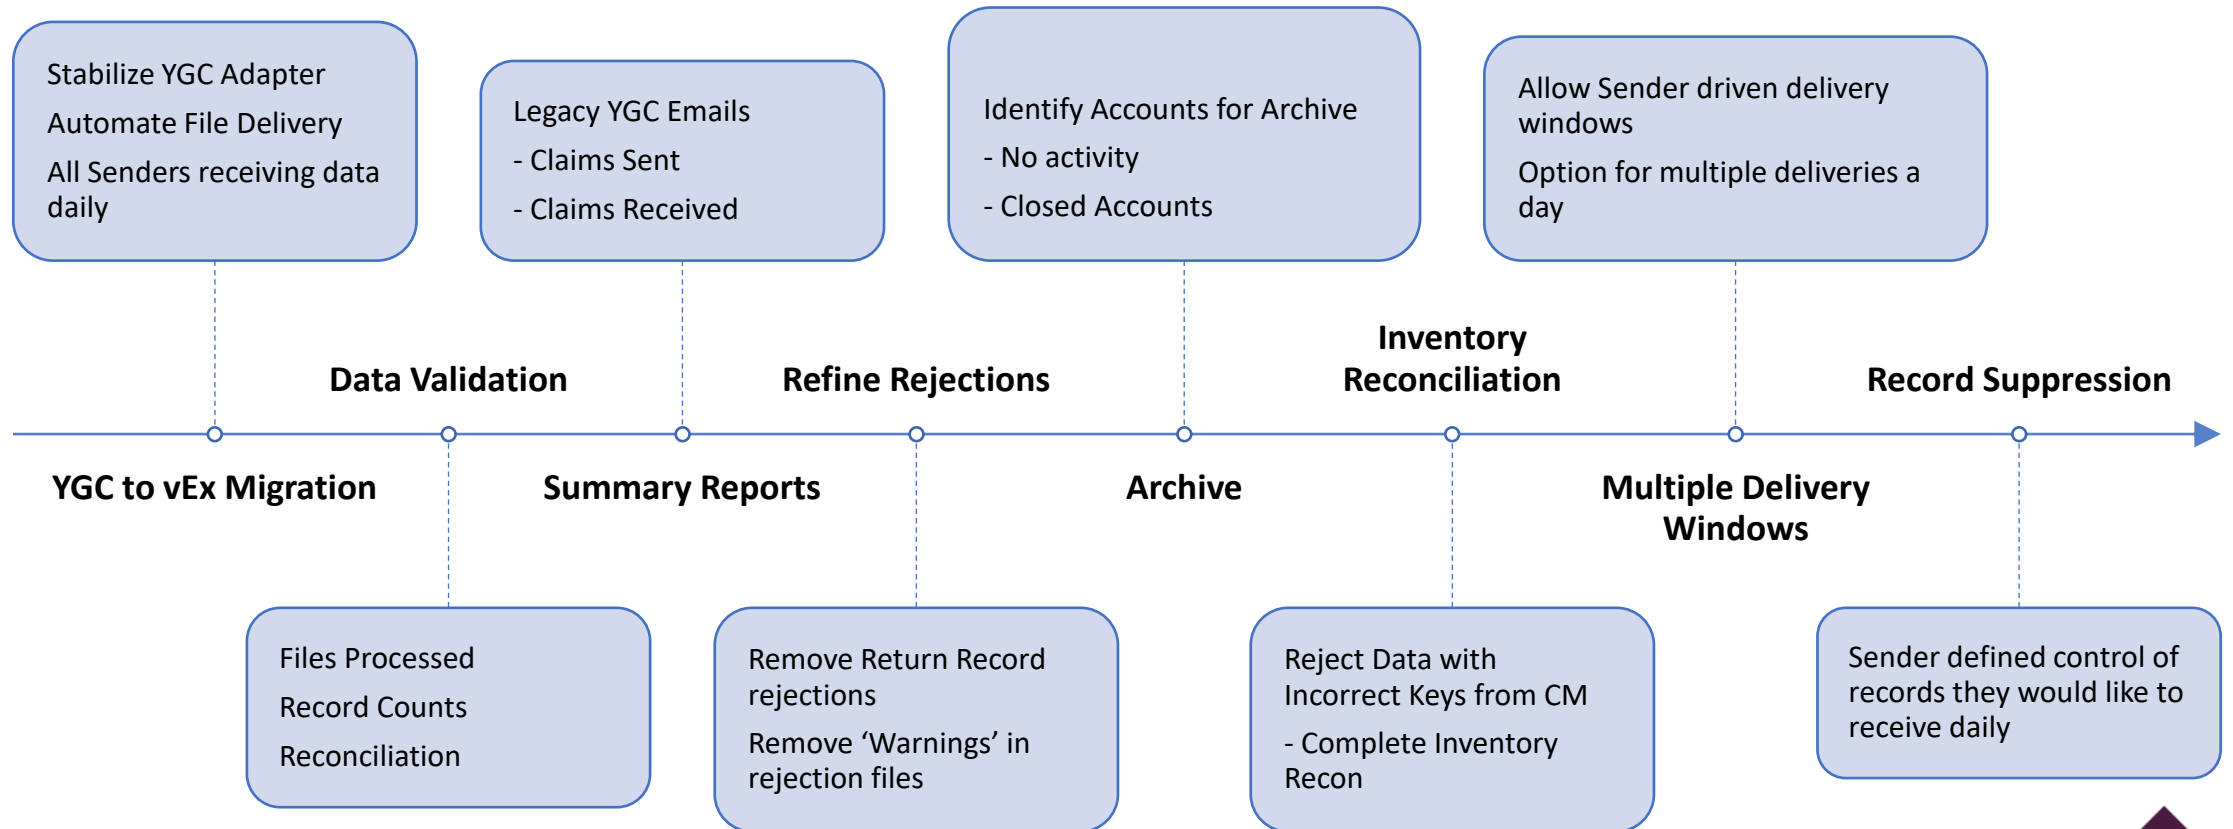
Stabilize YGC Adapter

Automate File Delivery

All Senders receiving data daily

Legacy YGC Emails

- Claims Sent

- Claims Received

Identify Accounts for Archive

- No activity

- Closed Accounts

Allow Sender driven delivery windows

Option for multiple deliveries a day

Data Validation

Refine Rejections

Inventory Reconciliation

Record Suppression

YGC to vEx Migration

Summary Reports

Archive

Multiple Delivery Windows

Files Processed

Record Counts

Reconciliation

Remove Return Record rejections

Remove 'Warnings' in rejection files

Reject Data with Incorrect Keys from CM

- Complete Inventory Recon

Sender defined control of records they would like to receive daily